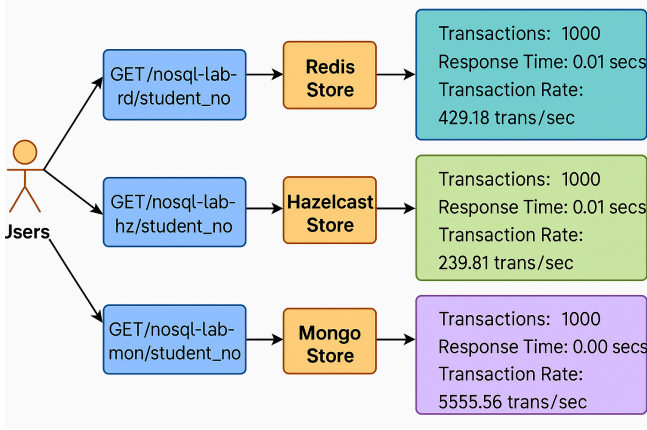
Jsers

GET/nosql-lab-rd/student_no

Redis Store

Transactions: 1000
Response Time: 0.01 secs
Transaction Rate:
429.18 trans/sec

GET/nosql-lab-hz/student_no

Hazelcast Store

Transactions: 1000
Response Time: 0.01 secs
Transaction Rate:
239.81 trans/sec

GET/nosql-lab-mon/student_no

Mongo Store

Transactions: 1000
Response Time: 0.00 secs
Transaction Rate:
5555.56 trans/sec